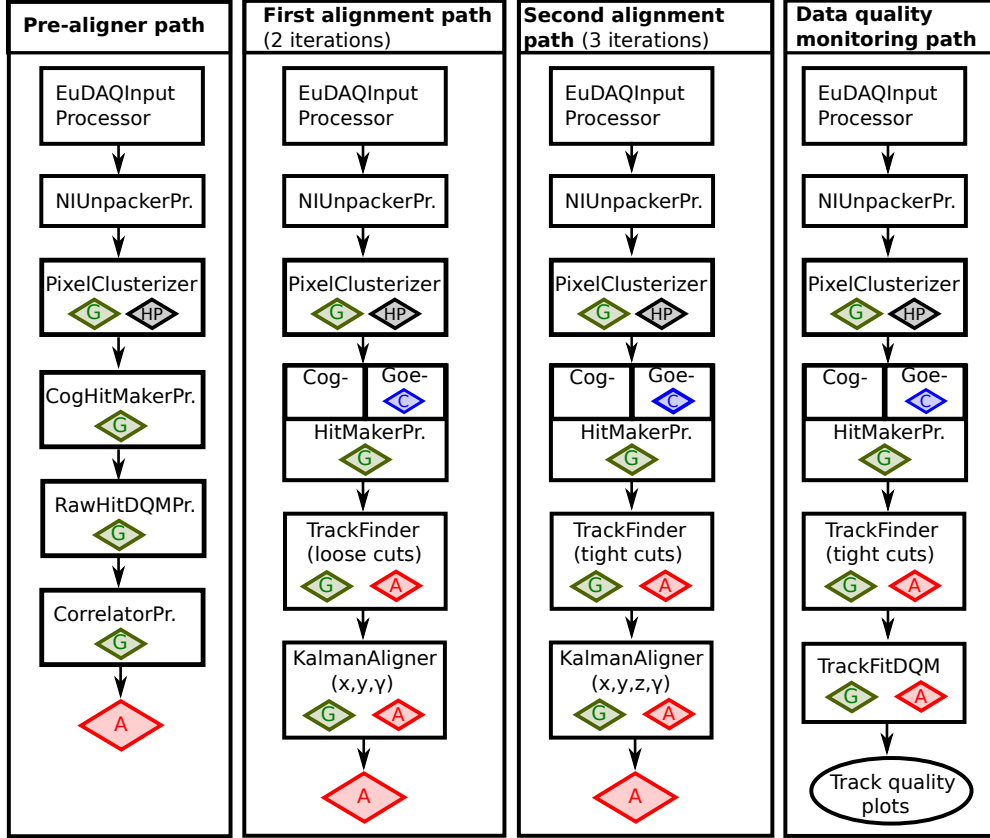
Pre-aligner path

EuDAQInput Processor

NIUnpackerPr.

PixelClusterizer
G HP

CogHitMakerPr.
G

RawHitDQMPr.
G

CorrelatorPr.
G

A

First alignment path (2 iterations)

EuDAQInput Processor

NIUnpackerPr.

PixelClusterizer
G HP

Cog- Goe-
C
HitMakerPr.
G

TrackFinder (loose cuts)
G A

KalmanAligner (x,y,γ)
G A

A

Second alignment path (3 iterations)

EuDAQInput Processor

NIUnpackerPr.

PixelClusterizer
G HP

Cog- Goe-
C
HitMakerPr.
G

TrackFinder (tight cuts)
G A

KalmanAligner (x,y,z,γ)
G A

A

Data quality monitoring path

EuDAQInput Processor

NIUnpackerPr.

PixelClusterizer
G HP

Cog- Goe-
C
HitMakerPr.
G

TrackFinder (tight cuts)
G A

TrackFitDQM
G A

Track quality plots